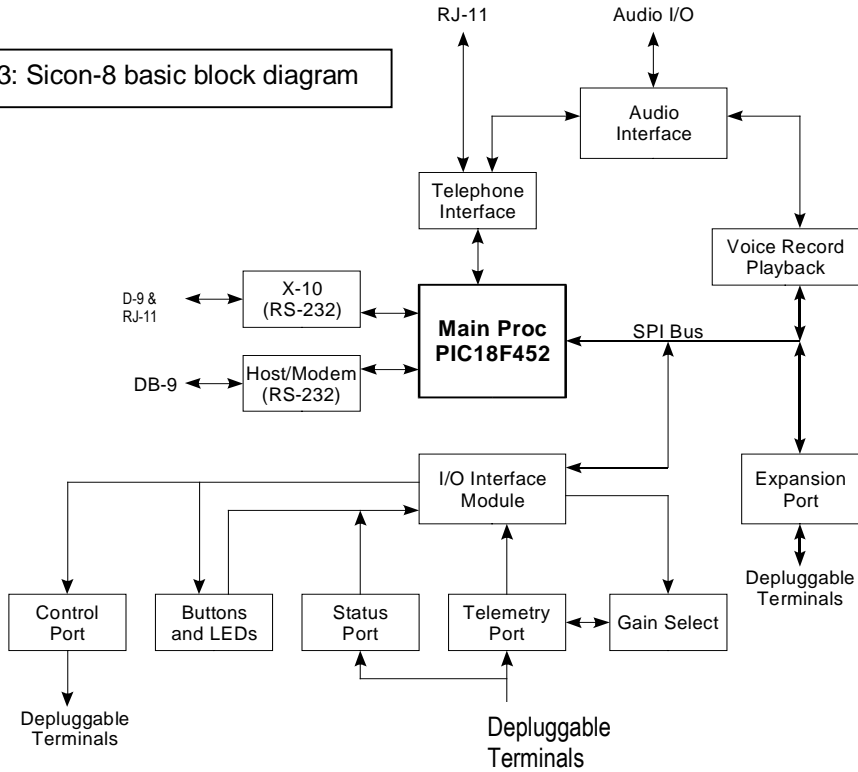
3: Sicon-8 basic block diagram

RJ-11

Audio I/O

Audio Interface

Telephone Interface

Voice Record Playback

D-9 & RJ-11

X-10 (RS-232)

Main Proc PIC18F452

SPI Bus

DB-9

Host/Modem (RS-232)

I/O Interface Module

Expansion Port

Depluggable Terminals

Control Port

Buttons and LEDs

Status Port

Telemetry Port

Gain Select

Depluggable Terminals

Depluggable Terminals